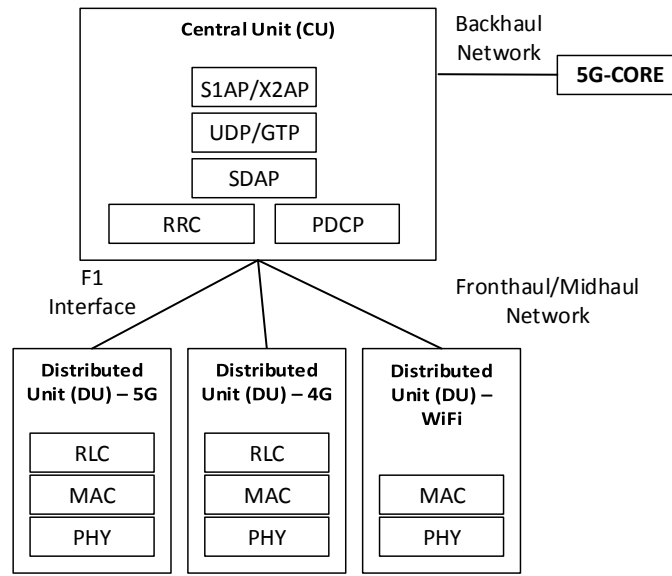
Central Unit (CU)

S1AP/X2AP

UDP/GTP

SDAP

RRC

PDCP

Backhaul Network

5G-CORE

F1 Interface

Fronthaul/Midhaul Network

Distributed Unit (DU) – 5G

RLC

MAC

PHY

Distributed Unit (DU) – 4G

RLC

MAC

PHY

Distributed Unit (DU) – WiFi

MAC

PHY